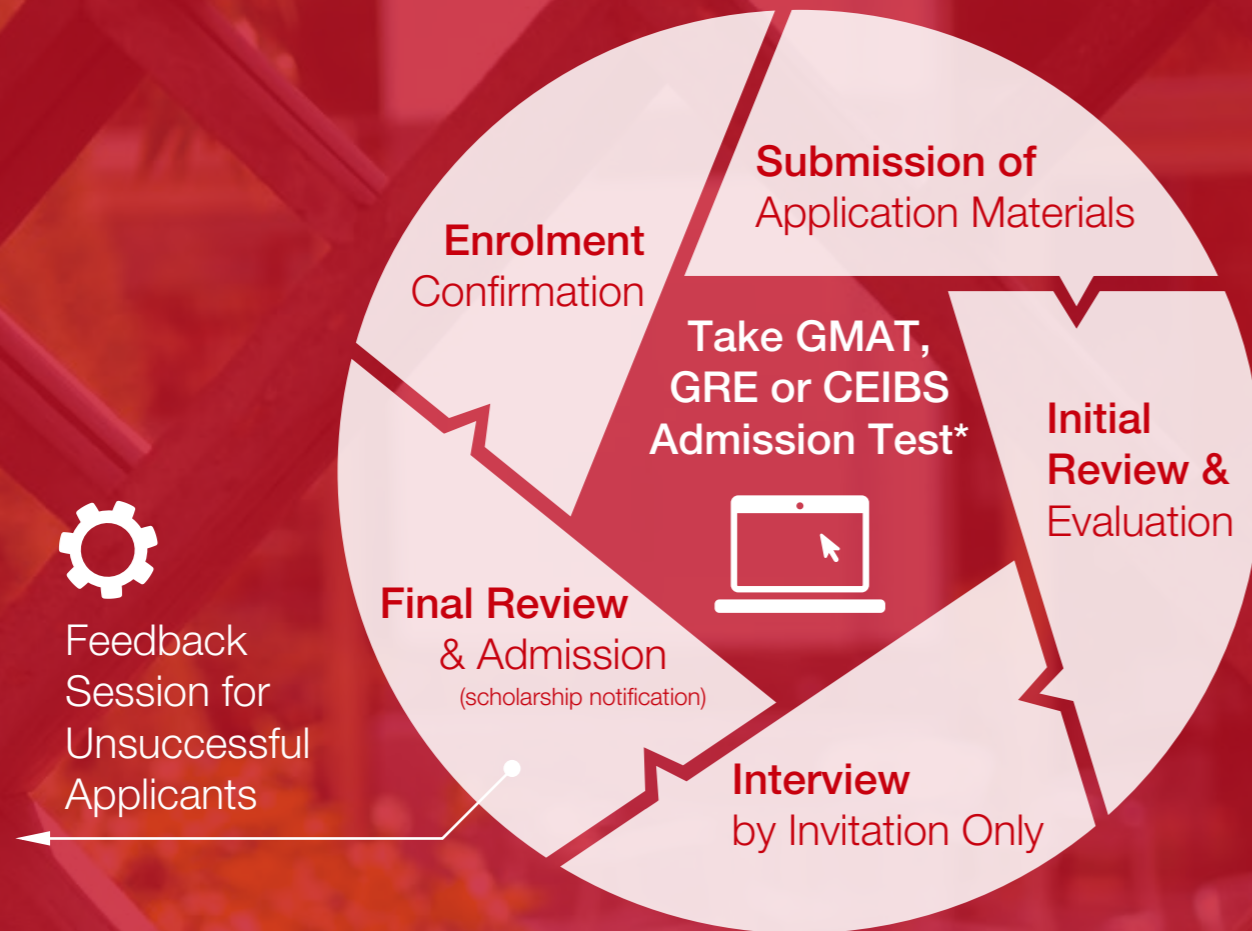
Submission of
Application Materials

Initial
Review &
Evaluation

Interview
by Invitation Only

Final Review
& Admission
(scholarship notification)

Enrolment
Confirmation

Take GMAT,
GRE or CEIBS
Admission Test*

Feedback
Session for
Unsuccessful
Applicants